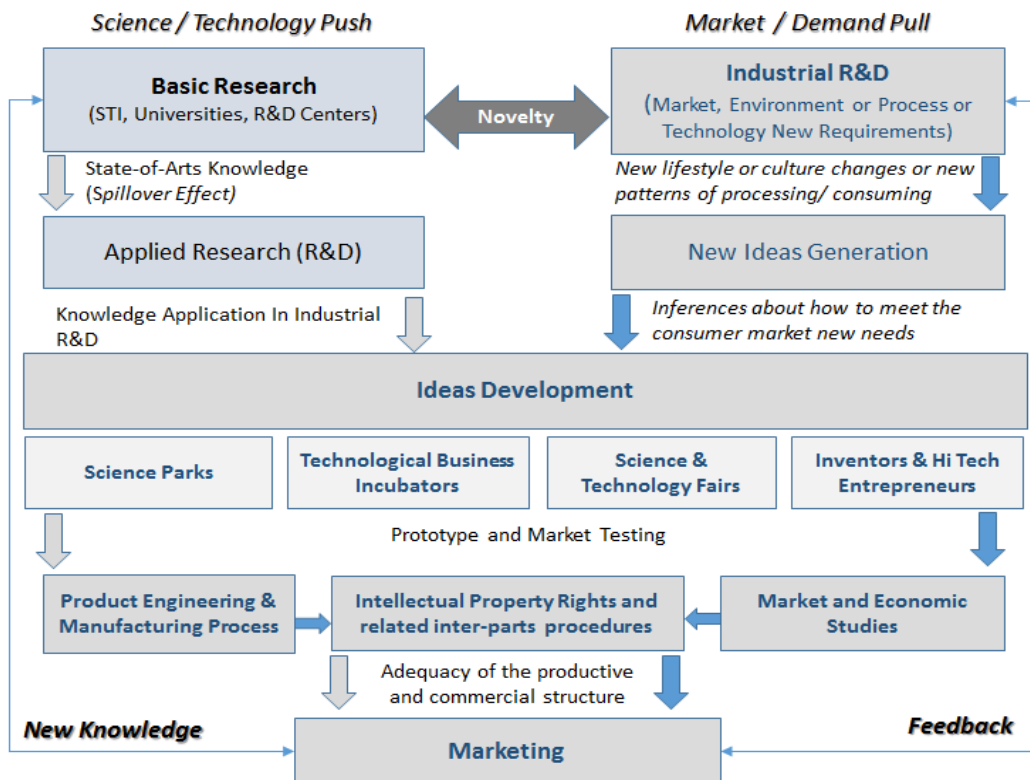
Science / Technology Push

Market / Demand Pull

Basic Research
(STI, Universities, R&D Centers)

Novelty

Industrial R&D
(Market, Environment or Process or Technology New Requirements)

State-of-Arts Knowledge
(Spillover Effect)

New lifestyle or culture changes or new patterns of processing/ consuming

Applied Research (R&D)

New Ideas Generation

Knowledge Application In Industrial R&D

Inferences about how to meet the consumer market new needs

Ideas Development

Science Parks

Technological Business Incubators

Science & Technology Fairs

Inventors & Hi Tech Entrepreneurs

Prototype and Market Testing

Product Engineering & Manufacturing Process

Intellectual Property Rights and related inter-parts procedures

Market and Economic Studies

Adequacy of the productive and commercial structure

New Knowledge

Feedback

Marketing